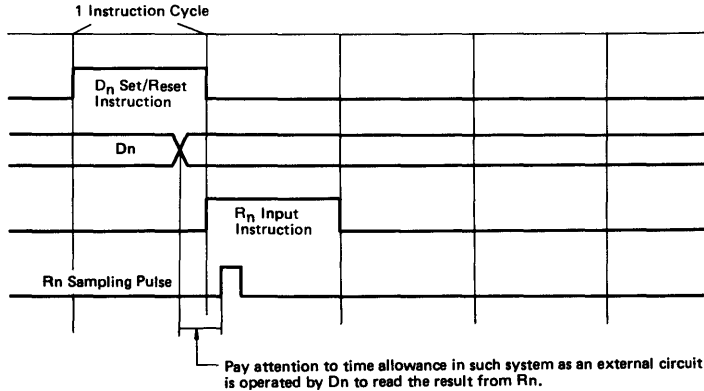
1 Instruction Cycle

$D_n$ Set/Reset Instruction

Dn

$R_n$ Input Instruction

Rn Sampling Pulse

Pay attention to time allowance in such system as an external circuit is operated by Dn to read the result from Rn.